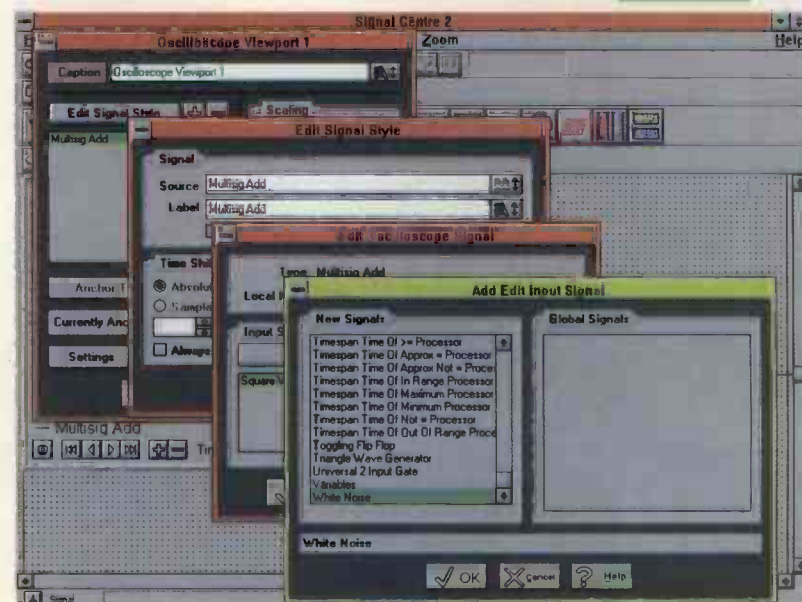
Signal Centre 2

Zoom

Help

Oscilloscope Viewport 1

Caption Oscilloscope Viewport 1

Edit Signal Style

Scaling

Multisig Add

Edit Signal Style

Signal

Source Multisig Add

Label Multisig Add

Edit Oscilloscope Signal

Type Multisig Add

Local

Time Shi

Absolut

Sample

Alway

Anchor

Currently Anc

Settings

Input S

Square

Add Edit Input Signal

New Signals

Global Signals

Timespan Time Of >= Processor
Timespan Time Of Approx = Processor
Timespan Time Of Approx Not = Proce
Timespan Time Of In Range Processor
Timespan Time Of Maximum Processor
Timespan Time Of Minimum Processor
Timespan Time Of Not = Processor
Timespan Time Of Out Of Range Proce
Toggling Flip Flop
Triangle Wave Generator
Universal 2 Input Gate
Variables
White Noise

White Noise

Multisig Add

OK

Cancel

Help

Signal